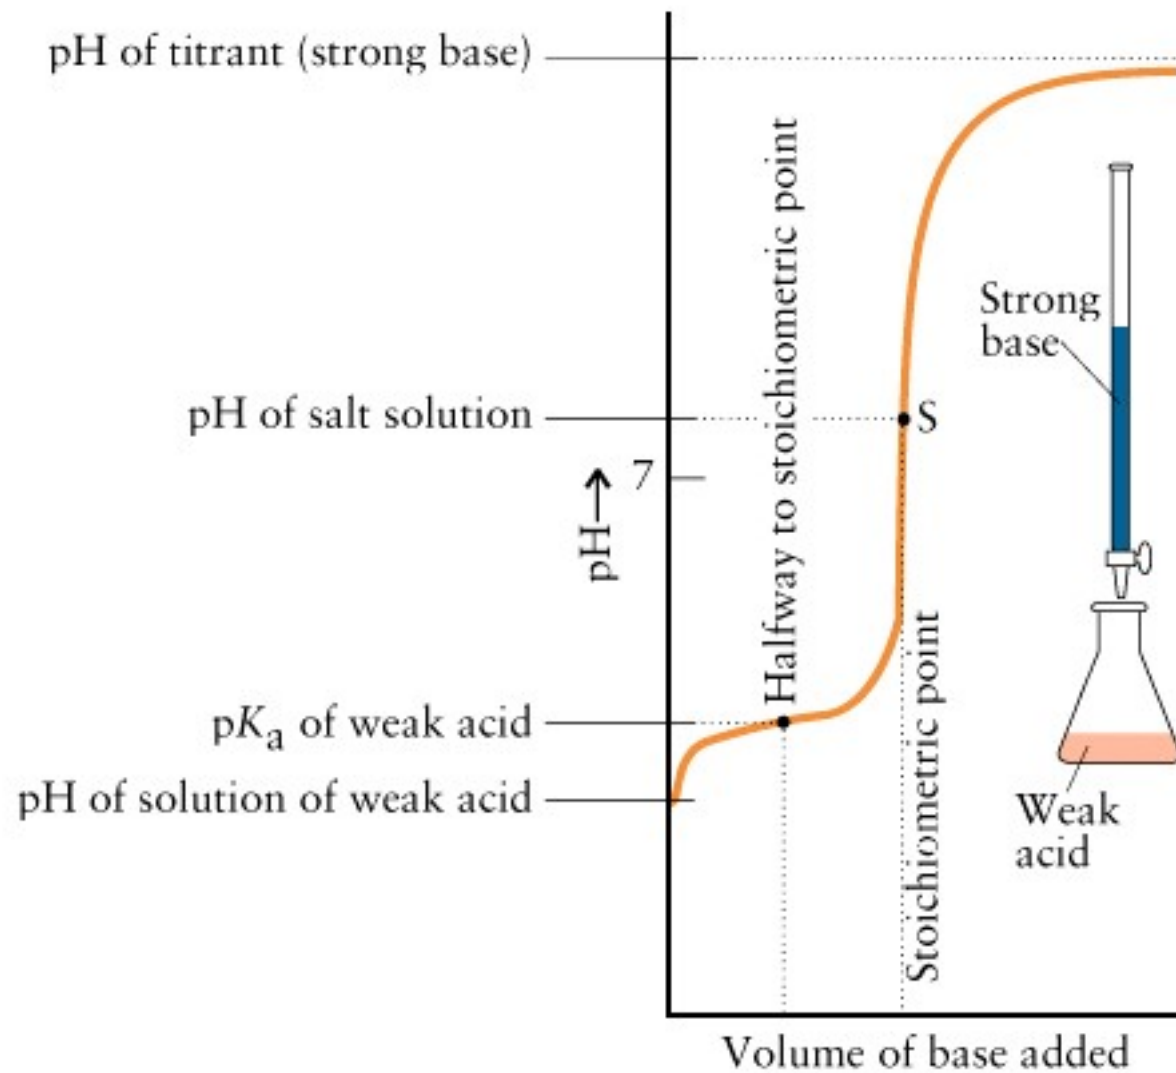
pH of titrant (strong base)

pH of salt solution

p$K_a$ of weak acid

pH of solution of weak acid

pH →

7

Halfway to stoichiometric point

Stoichiometric point

S

Strong base

Weak acid

Volume of base added